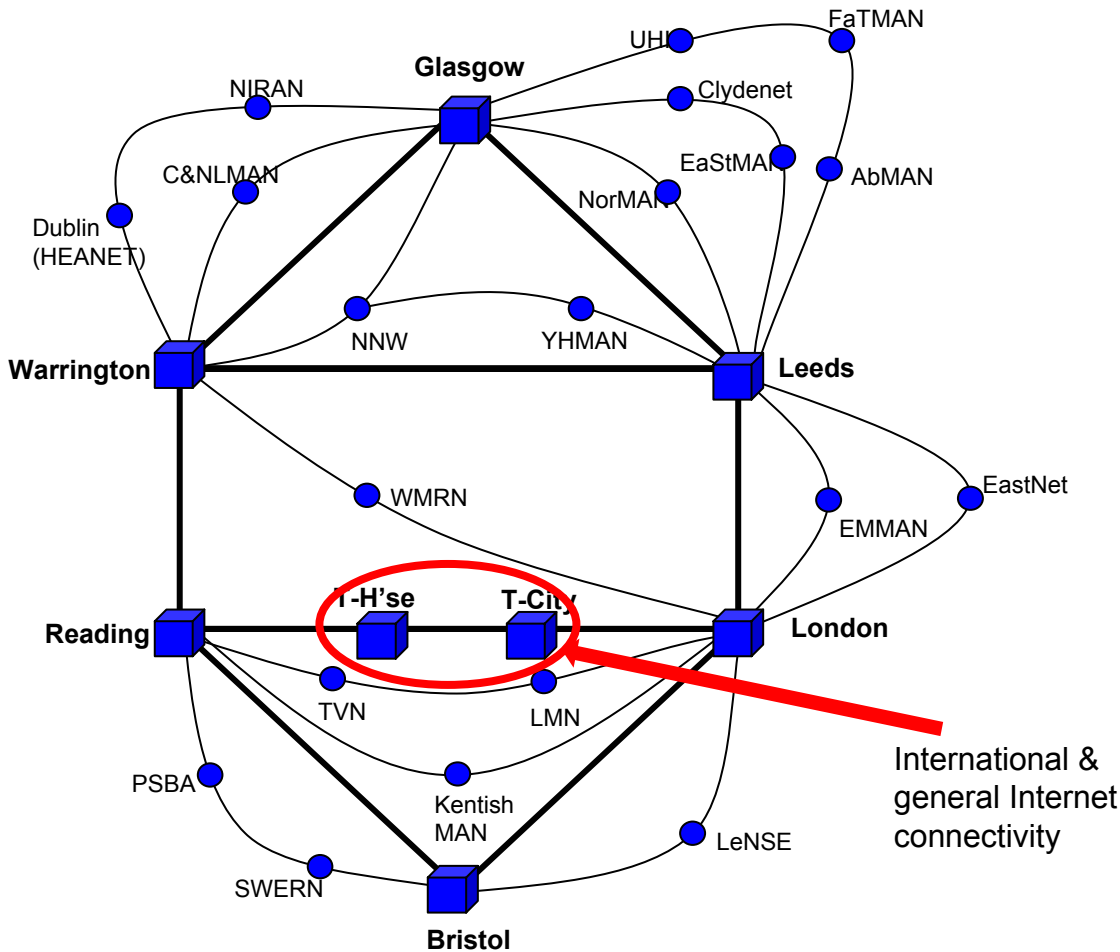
Glasgow

UHI

FaTMAN

NIRAN

Clydenet

C&NLMAN

EaStMAN

AbMAN

NorMAN

Dublin (HEANET)

NNW

YHMAN

Warrington

Leeds

WMRN

EastNet

EMMAN

T-H'se

T-City

Reading

London

TVN

LMN

International & general Internet connectivity

PSBA

Kentish MAN

LeNSE

SWERN

Bristol